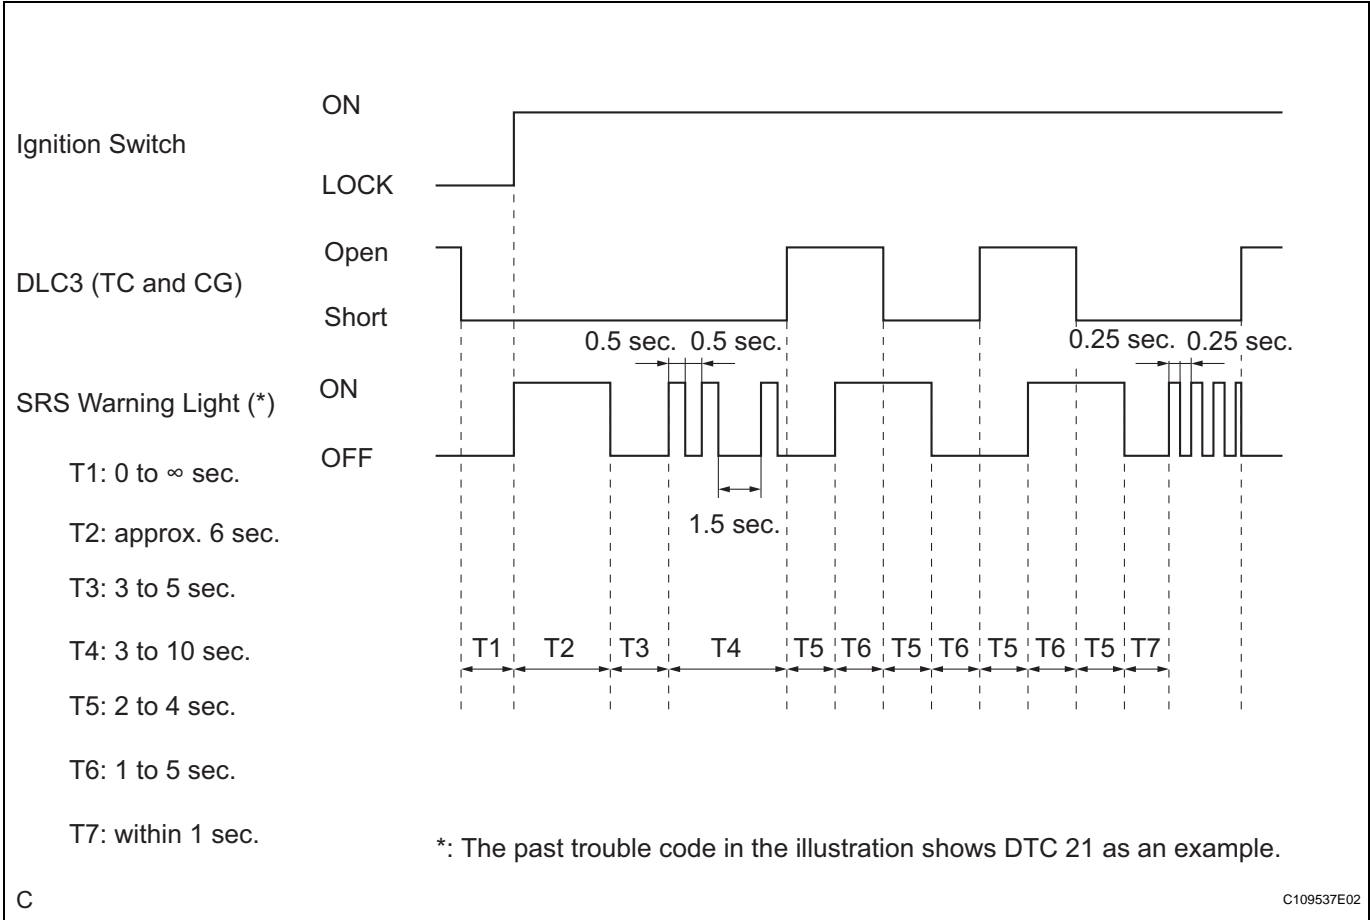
Ignition Switch

ON

LOCK

DLC3 (TC and CG)

Open

Short

0.5 sec. 0.5 sec.

0.25 sec. 0.25 sec.

SRS Warning Light (*)

ON

OFF

1.5 sec.

T1: 0 to ∞ sec.

T2: approx. 6 sec.

T3: 3 to 5 sec.

T4: 3 to 10 sec.

T5: 2 to 4 sec.

T6: 1 to 5 sec.

T7: within 1 sec.

T1 T2 T3 T4 T5 T6 T5 T6 T5 T6 T5 T7

*: The past trouble code in the illustration shows DTC 21 as an example.

C

C109537E02